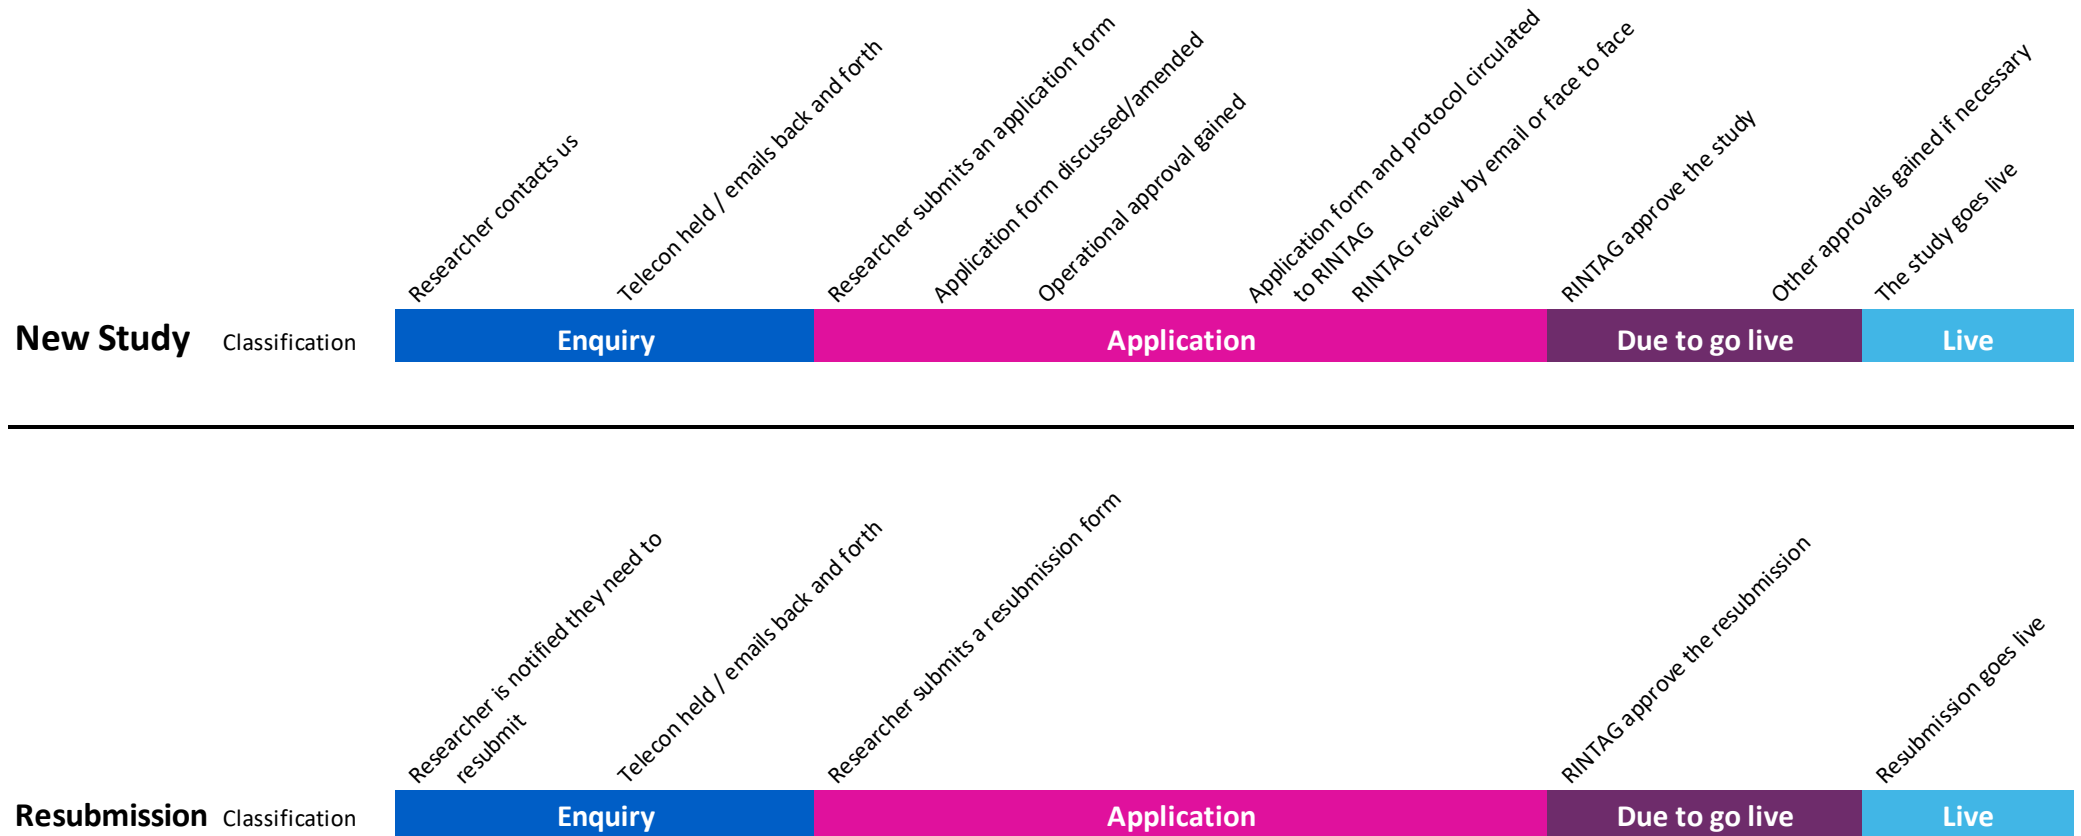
Researcher contacts us

Telecon held / emails back and forth

Researcher submits an application form

Application form discussed/amended

Operational approval gained

Application form and protocol circulated to RINTAG

RINTAG review by email or face to face

RINTAG approve the study

Other approvals gained if necessary

The study goes live

New Study Classification

| Enquiry | Application | Due to go live | Live |
|---|---|---|---|

Researcher is notified they need to resubmit

Telecon held / emails back and forth

Researcher submits a resubmission form

RINTAG approve the resubmission

Resubmission goes live

Resubmission Classification

| Enquiry | Application | Due to go live | Live |
|---|---|---|---|